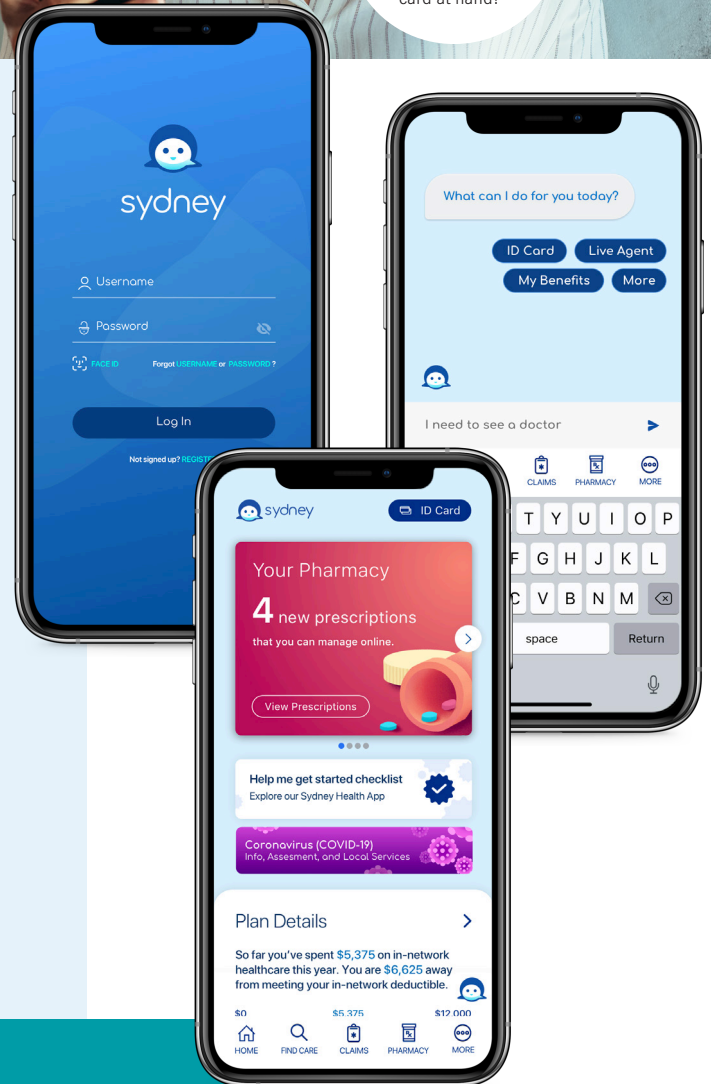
card at hand?

sydney

Username

Password

FACE ID

Forgot USERNAME or PASSWORD ?

Log In

Not signed up? REGIST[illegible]

What can I do for you today?

ID Card

Live Agent

My Benefits

More

I need to see a doctor

CLAIMS

PHARMACY

MORE

T Y U I O P

F G H J K L

C V B N M

space

Return

sydney

ID Card

Your Pharmacy

4 new prescriptions

that you can manage online.

View Prescriptions

Help me get started checklist

Explore our Sydney Health App

Coronavirus (COVID-19)

Info, Assesment, and Local Services

Plan Details

So far you've spent $5,375 on in-network healthcare this year. You are $6,625 away from meeting your in-network deductible.

$0

$5,375

$12,000

HOME

FIND CARE

CLAIMS

PHARMACY

MORE